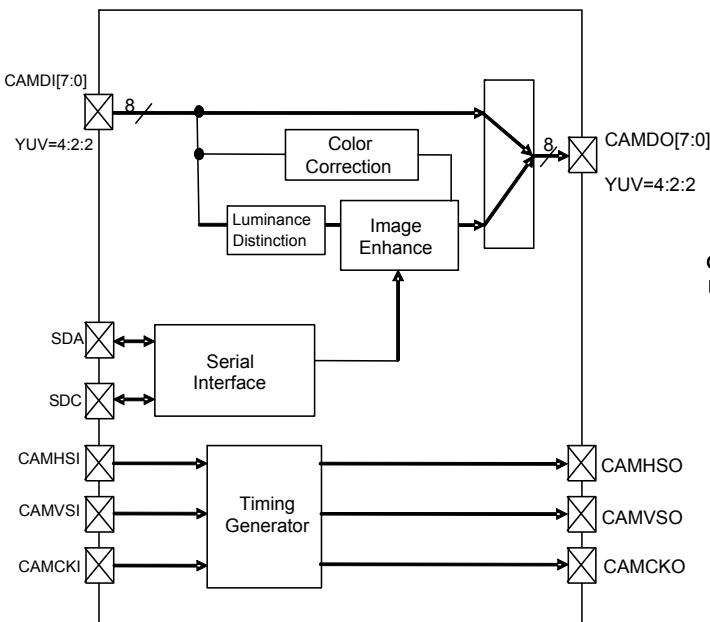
CAMDI[7:0]

YUV=4:2:2

8

Color Correction

Luminance Distinction

Image Enhance

8

CAMDO[7:0]

YUV=4:2:2

SDA

SDC

Serial Interface

CAMHSI

CAMVSI

CAMCKI

Timing Generator

CAMHSO

CAMVSO

CAMCKO